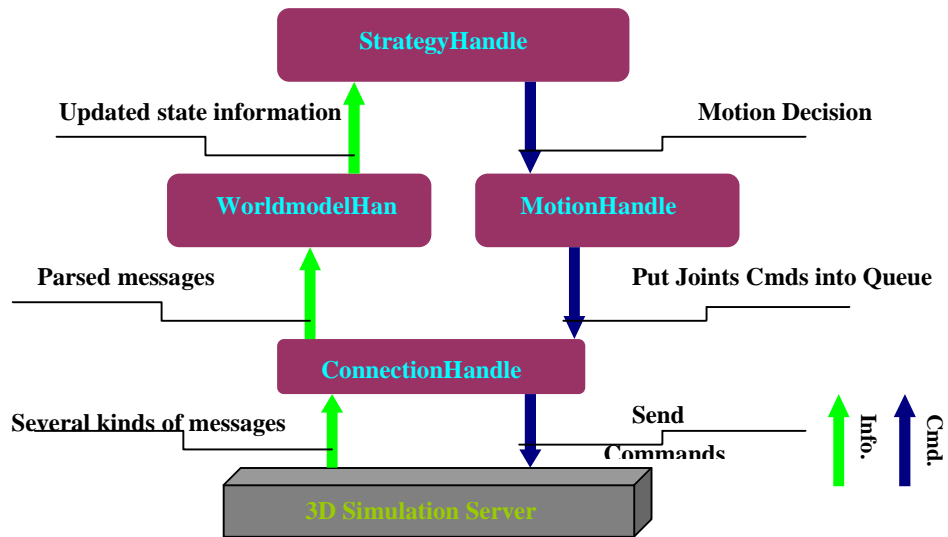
StrategyHandle

Updated state information

Motion Decision

WorldmodelHan

MotionHandle

Parsed messages

Put Joints Cmds into Queue

ConnectionHandle

Several kinds of messages

Send Commands

Info.

Cmd.

3D Simulation Server